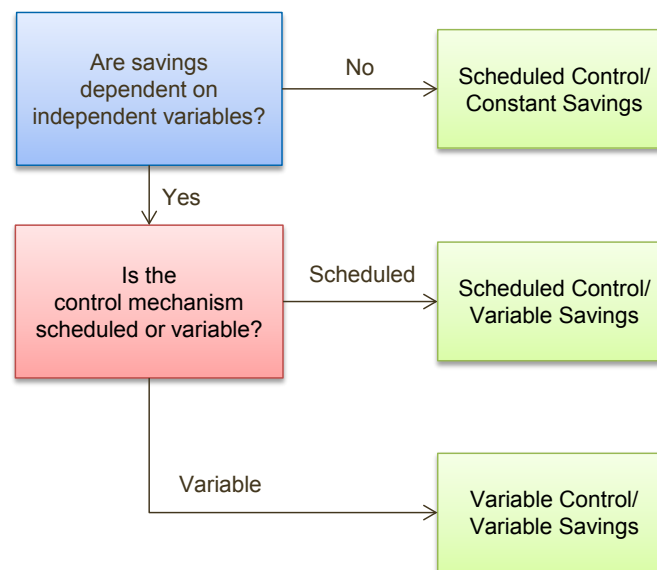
Are savings dependent on independent variables?

No

Scheduled Control/ Constant Savings

Yes

Is the control mechanism scheduled or variable?

Scheduled

Scheduled Control/ Variable Savings

Variable

Variable Control/ Variable Savings